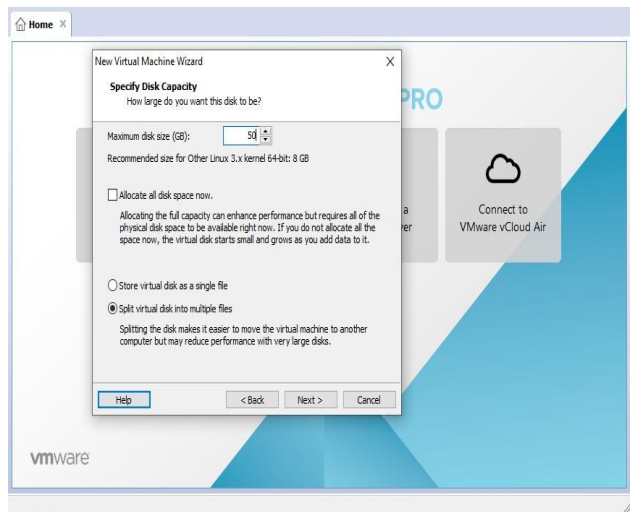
Home X

New Virtual Machine Wizard

X

Specify Disk Capacity
How large do you want this disk to be?

PRO

Maximum disk size (GB): 50

Recommended size for Other Linux 3.x kernel 64-bit: 8 GB

Allocate all disk space now.

Allocating the full capacity can enhance performance but requires all of the physical disk space to be available right now. If you do not allocate all the space now, the virtual disk starts small and grows as you add data to it.

a
ver

Connect to
VMware vCloud Air

Store virtual disk as a single file

Split virtual disk into multiple files

Splitting the disk makes it easier to move the virtual machine to another computer but may reduce performance with very large disks.

Help

< Back

Next >

Cancel

vmware